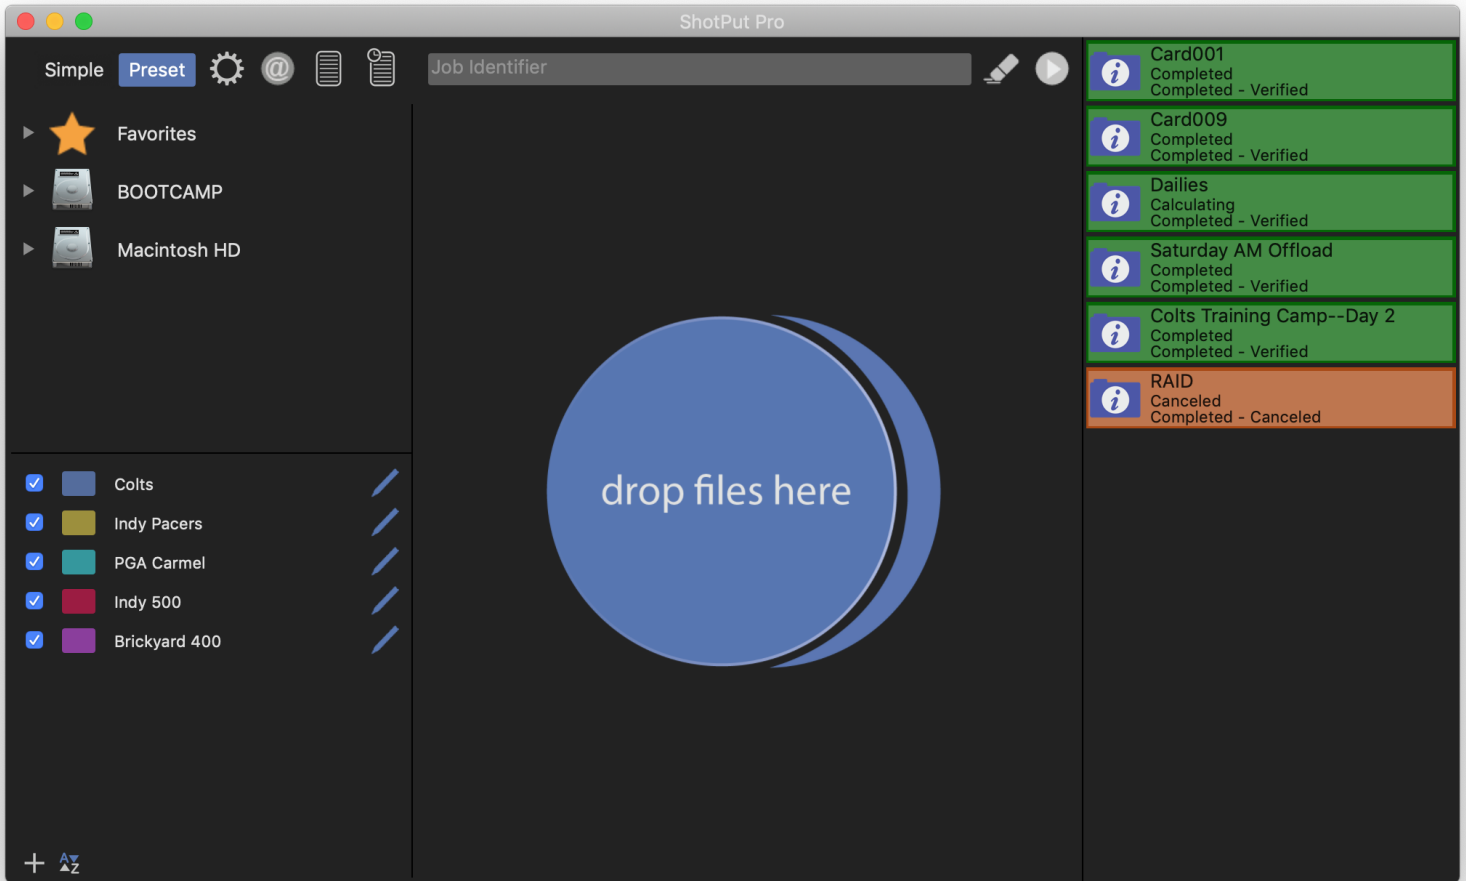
ShotPut Pro

Simple Preset

Job Identifier

Favorites

BOOTCAMP

Macintosh HD

Colts

Indy Pacers

PGA Carmel

Indy 500

Brickyard 400

drop files here

Card001
Completed
Completed - Verified

Card009
Completed
Completed - Verified

Dailies
Calculating
Completed - Verified

Saturday AM Offload
Completed
Completed - Verified

Colts Training Camp--Day 2
Completed
Completed - Verified

RAID
Canceled
Completed - Canceled

+ AZ